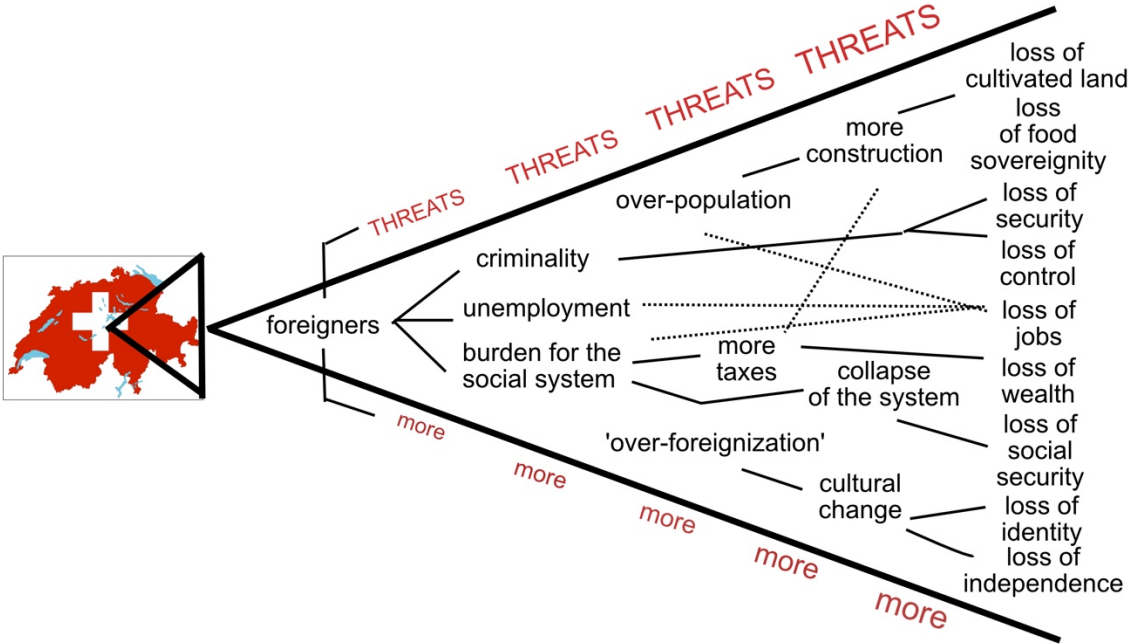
THREATS THREATS THREATS THREATS THREATS

foreigners

criminality

unemployment

burden for the social system

over-population

more construction

more taxes

collapse of the system

'over-foreignization'

cultural change

loss of cultivated land

loss of food sovereignity

loss of security

loss of control

loss of jobs

loss of wealth

loss of social security

loss of identity

loss of independence

more more more more more